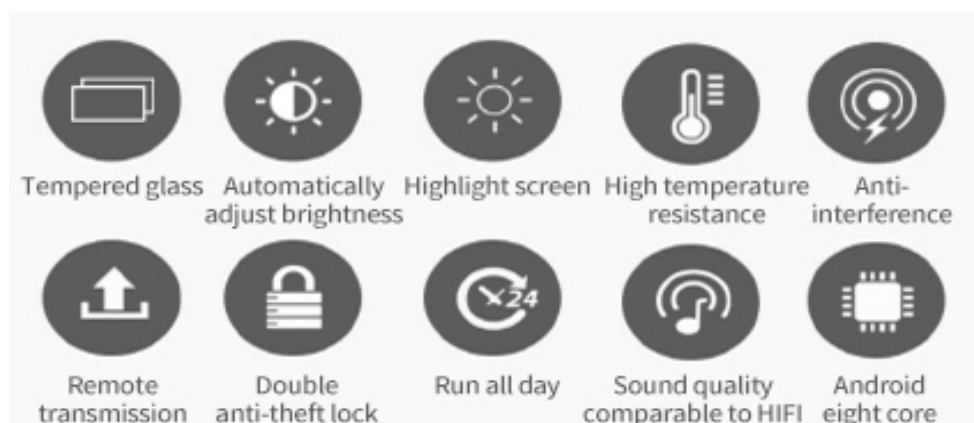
Tempered glass

Automatically adjust brightness

Highlight screen

High temperature resistance

Anti-interference

Remote transmission

Double anti-theft lock

24

Run all day

Sound quality comparable to HIFI

Android eight core